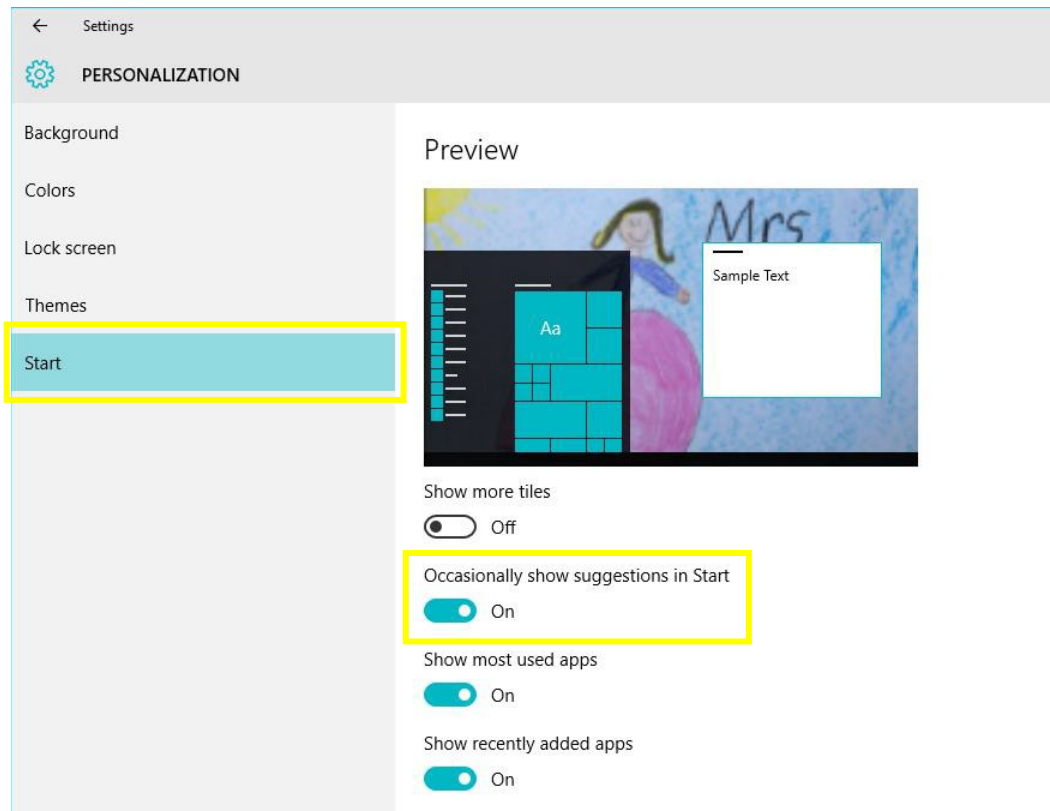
← Settings

PERSONALIZATION

Background

Colors

Lock screen

Themes

Start

Preview

Mrs

Aa

Sample Text

Show more tiles

Off

Occasionally show suggestions in Start

On

Show most used apps

On

Show recently added apps

On